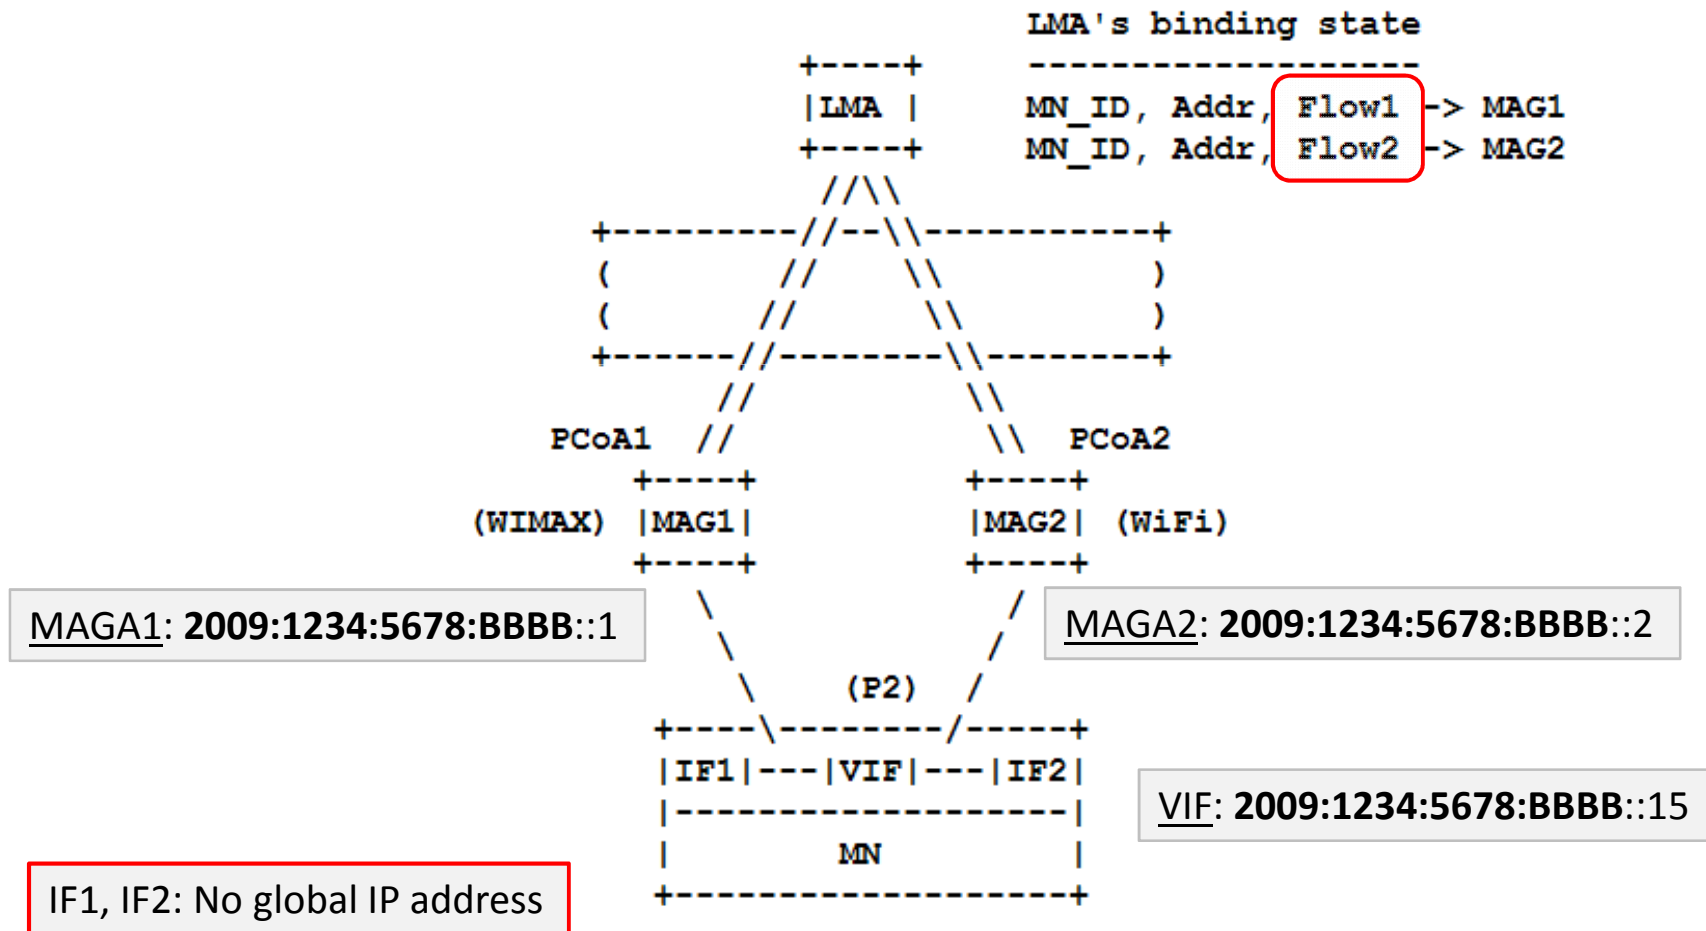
LMA's binding state
-------------------
MN_ID, Addr, Flow1 -> MAG1
MN_ID, Addr, Flow2 -> MAG2

+----+
|LMA |
+----+
//\\
+---------//--\\-----------+
( // \\ )
( // \\ )
+------//--------\\--------+
// \\
PCoA1 // \\ PCoA2
+----+ +----+
(WIMAX) |MAG1| |MAG2| (WiFi)
+----+ +----+

MAGA1: 2009:1234:5678:BBBB::1

MAGA2: 2009:1234:5678:BBBB::2

\ /
\ /
\ (P2) /
+----\--------/-----+
|IF1|---|VIF|---|IF2|
|-------------------|
| MN |
+-------------------+

VIF: 2009:1234:5678:BBBB::15

IF1, IF2: No global IP address